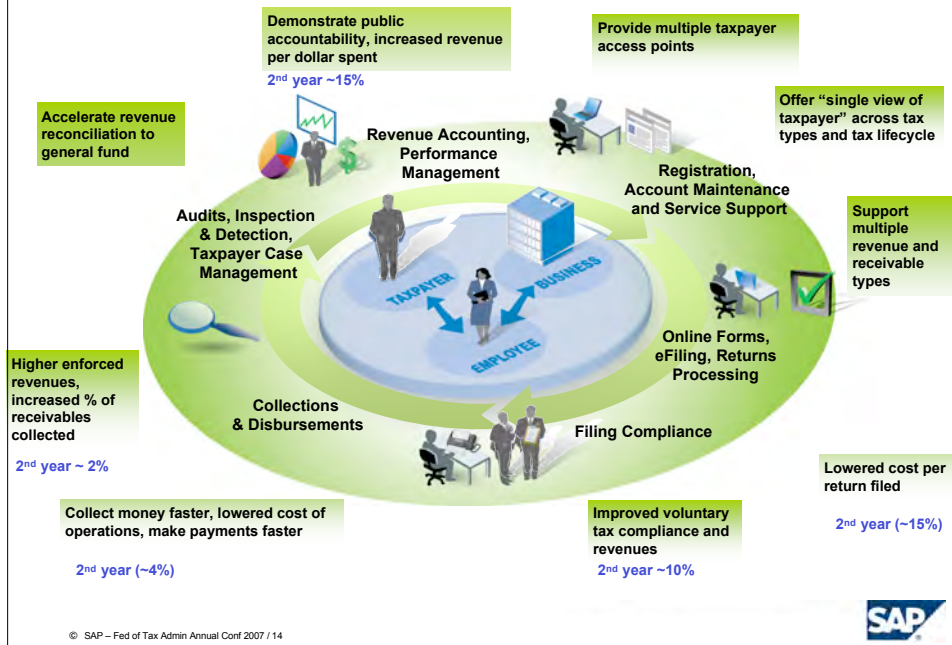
Demonstrate public accountability, increased revenue per dollar spent

2nd year ~15%

Provide multiple taxpayer access points

Offer "single view of taxpayer" across tax types and tax lifecycle

Accelerate revenue reconciliation to general fund

Revenue Accounting, Performance Management

Registration, Account Maintenance and Service Support

Support multiple revenue and receivable types

Audits, Inspection & Detection, Taxpayer Case Management

TAXPAYER

BUSINESS

EMPLOYEE

Online Forms, eFiling, Returns Processing

Higher enforced revenues, increased % of receivables collected

2nd year ~ 2%

Collections & Disbursements

Filing Compliance

Lowered cost per return filed

2nd year (~15%)

Collect money faster, lowered cost of operations, make payments faster

2nd year (~4%)

Improved voluntary tax compliance and revenues

2nd year ~10%

© SAP – Fed of Tax Admin Annual Conf 2007 / 14

SAP